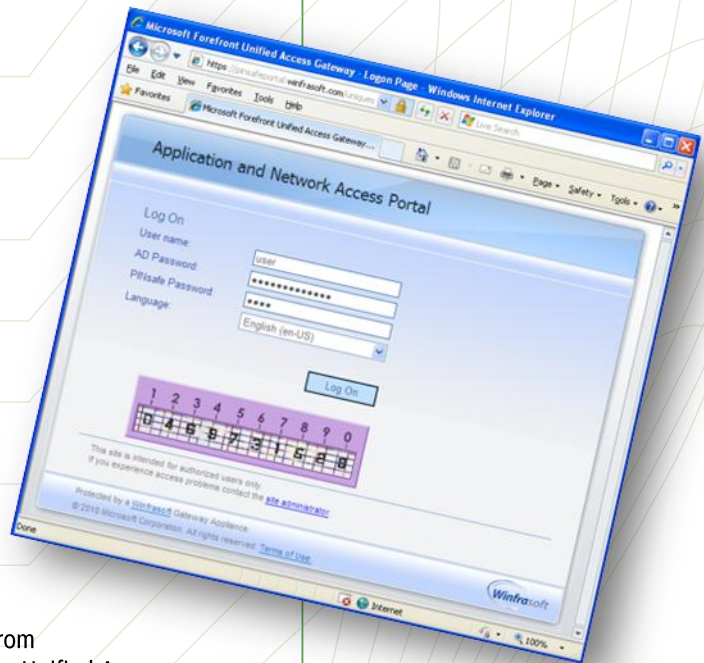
Microsoft Forefront Unified Access Gateway - Logon Page - Windows Internet Explorer

https://pinsafeportal.winfrasoft.com/uniques

Live Search

File Edit View Favorites Tools Help

Favorites

Microsoft Forefront Unified Access Gateway...

Page Safety Tools

Application and Network Access Portal

Log On

User name:

AD Password:

PINsafe Password:

Language:

user

•••••••••••••

••••

English (en-US)

Log On

1 2 3 4 5 6 7 8 9 0

0 4 6 8 7 3 1 5 2 8

This site is intended for authorized users only.
If you experience access problems contact the site administrator

Protected by a Winfrasoft Gateway Appliance.
© 2010 Microsoft Corporation. All rights reserved. Terms of Use.

Winfrasoft

Done

Internet

100%

rom